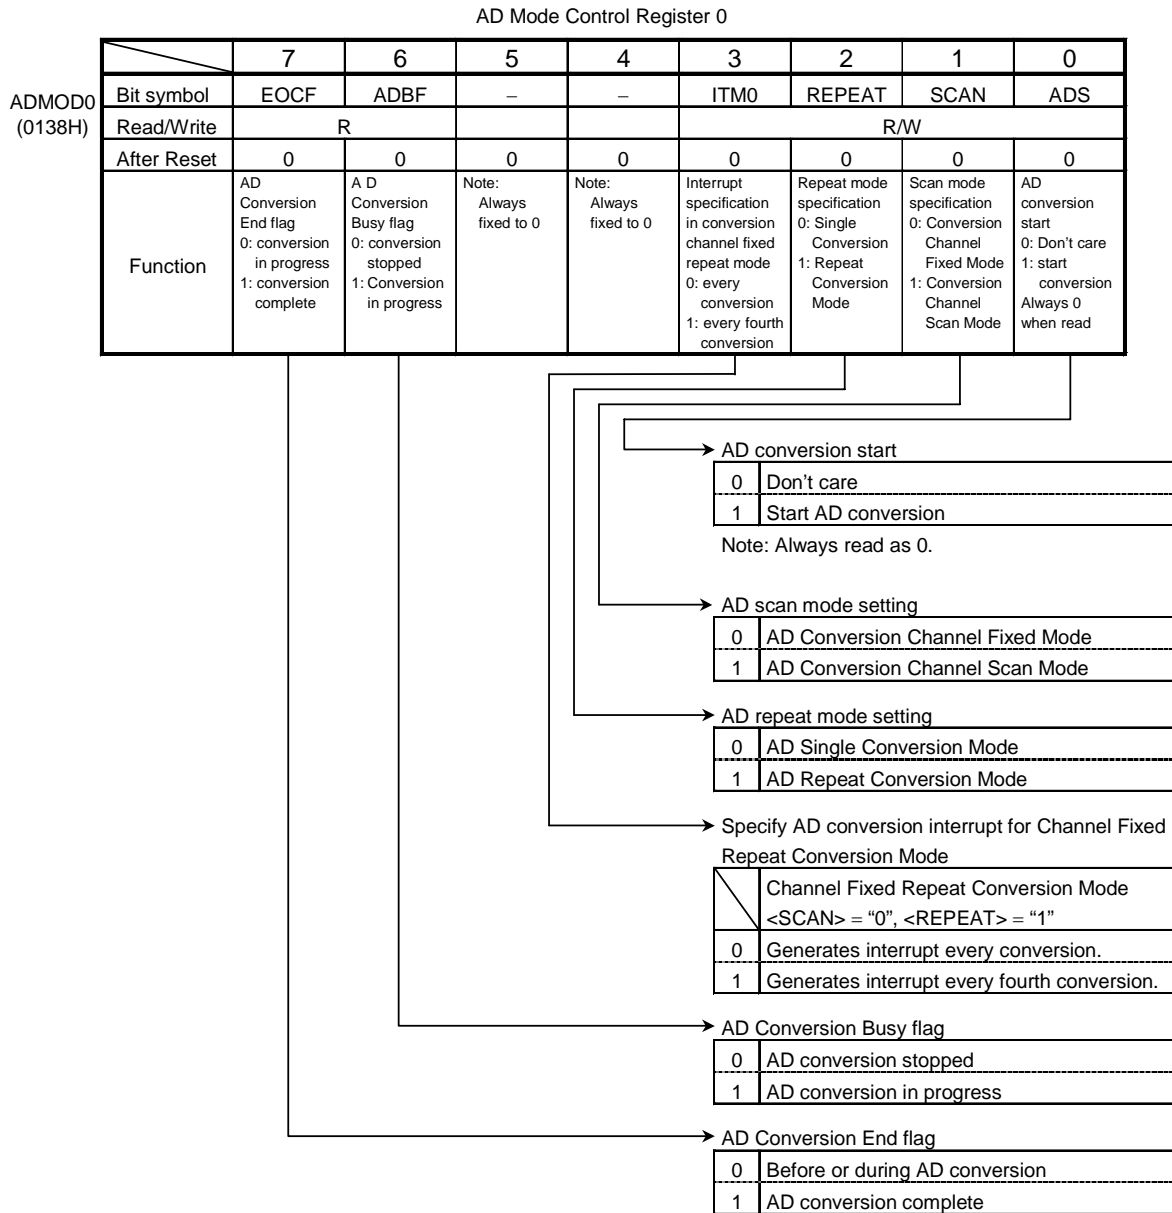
AD Mode Control Register 0

ADMOD0
(0138H)

| | 7 | 6 | 5 | 4 | 3 | 2 | 1 | 0 |
|---|---|---|---|---|---|---|---|---|
| Bit symbol | EOCF | ADBF | – | – | ITM0 | REPEAT | SCAN | ADS |
| Read/Write | R | | | | R/W | | | |
| After Reset | 0 | 0 | 0 | 0 | 0 | 0 | 0 | 0 |
| Function | AD Conversion End flag 0: conversion in progress 1: conversion complete | A D Conversion Busy flag 0: conversion stopped 1: Conversion in progress | Note: Always fixed to 0 | Note: Always fixed to 0 | Interrupt specification in conversion channel fixed repeat mode 0: every conversion 1: every fourth conversion | Repeat mode specification 0: Single Conversion 1: Repeat Conversion Mode | Scan mode specification 0: Conversion Channel Fixed Mode 1: Conversion Channel Scan Mode | AD conversion start 0: Don't care 1: start conversion Always 0 when read |

AD conversion start

| | |
|---|---|
| 0 | Don't care |
| 1 | Start AD conversion |

Note: Always read as 0.

AD scan mode setting

| | |
|---|---|
| 0 | AD Conversion Channel Fixed Mode |
| 1 | AD Conversion Channel Scan Mode |

AD repeat mode setting

| | |
|---|---|
| 0 | AD Single Conversion Mode |
| 1 | AD Repeat Conversion Mode |

Specify AD conversion interrupt for Channel Fixed Repeat Conversion Mode

| | Channel Fixed Repeat Conversion Mode <SCAN> = "0", <REPEAT> = "1" |
|---|---|
| 0 | Generates interrupt every conversion. |
| 1 | Generates interrupt every fourth conversion. |

AD Conversion Busy flag

| | |
|---|---|
| 0 | AD conversion stopped |
| 1 | AD conversion in progress |

AD Conversion End flag

| | |
|---|---|
| 0 | Before or during AD conversion |
| 1 | AD conversion complete |